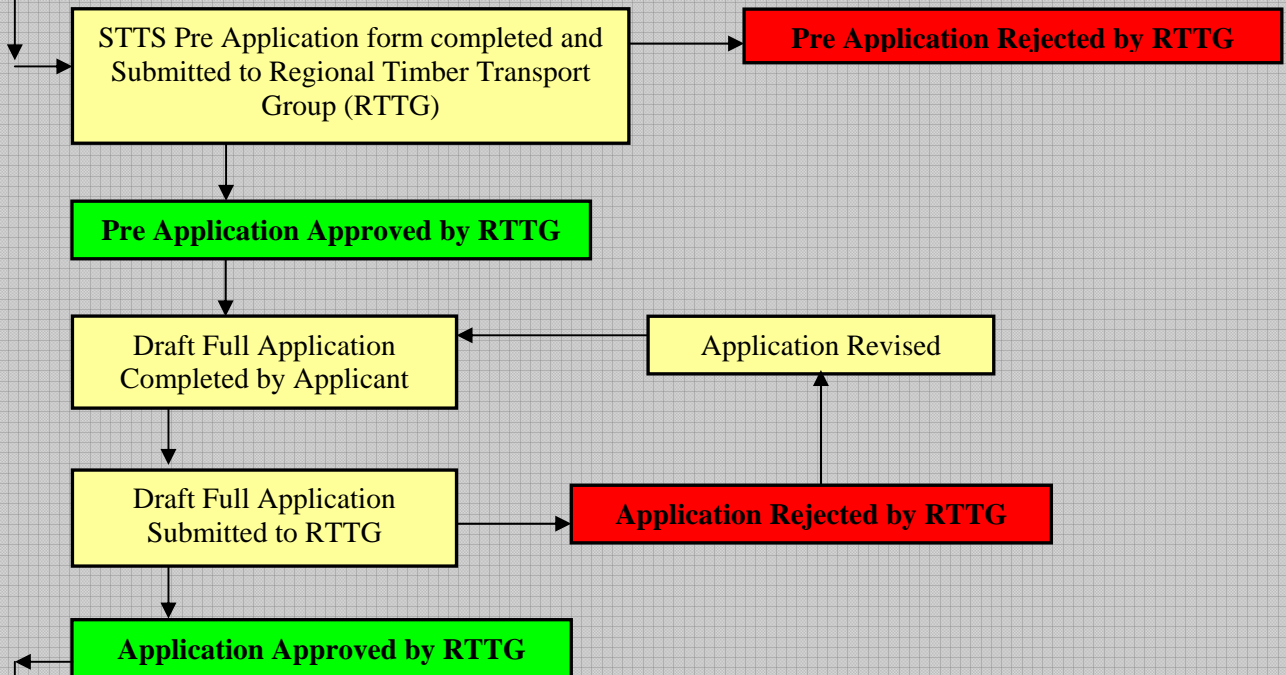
STTS Pre Application form completed and Submitted to Regional Timber Transport Group (RTTG)

Pre Application Rejected by RTTG

Pre Application Approved by RTTG

Draft Full Application Completed by Applicant

Application Revised

Draft Full Application Submitted to RTTG

Application Rejected by RTTG

Application Approved by RTTG